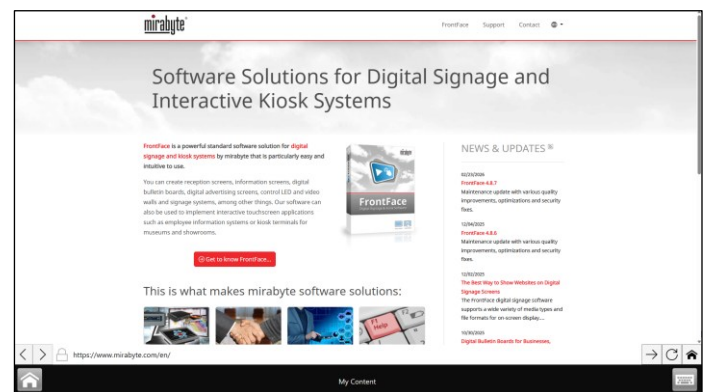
mirabyte

FrontFace Support Contact

Software Solutions for Digital Signage and Interactive Kiosk Systems

FrontFace is a powerful standard software solution for digital signage and kiosk systems by mirabyte that is particularly easy and intuitive to use.

You can create reception screens, information screens, digital bulletin boards, digital advertising screens, control LED and video walls and signage systems, among other things. Our software can also be used to implement interactive touchscreen applications such as employee information systems or kiosk terminals for museums and showrooms.

FrontFace

Get to know FrontFace...

NEWS & UPDATES

02/23/2026
FrontFace 4.8.7
Maintenance update with various quality improvements, optimizations and security fixes.

12/04/2025
FrontFace 4.8.6
Maintenance update with various quality improvements, optimizations and security fixes.

12/02/2025
The Best Way to Show Websites on Digital Signage Screens
The FrontFace digital signage software supports a wide variety of media types and file formats for on-screen display...

10/30/2025
Digital Bulletin Boards for Businesses,

This is what makes mirabyte software solutions:

Help

https://www.mirabyte.com/en/

My Content